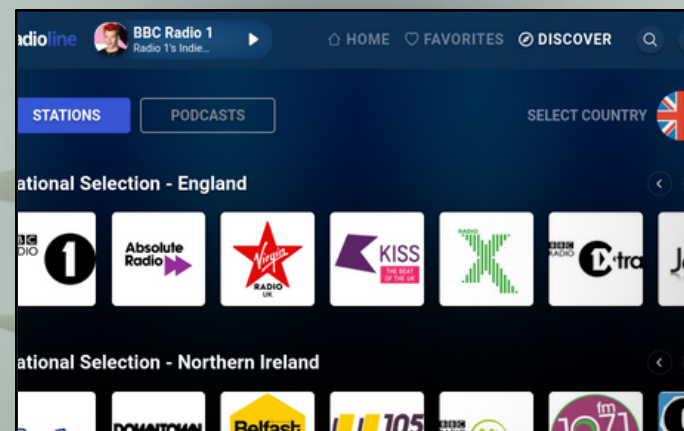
adioline BBC Radio 1 Radio 1's Indie... HOME FAVORITES DISCOVER

STATIONS PODCASTS SELECT COUNTRY

ational Selection - England

BBC RADIO 1 Absolute Radio Virgin RADIO UK KISS THE BEAT OF THE UK RADIO X BBC RADIO 1Xtra

ational Selection - Northern Ireland

Belfast 105 BBC fm 107